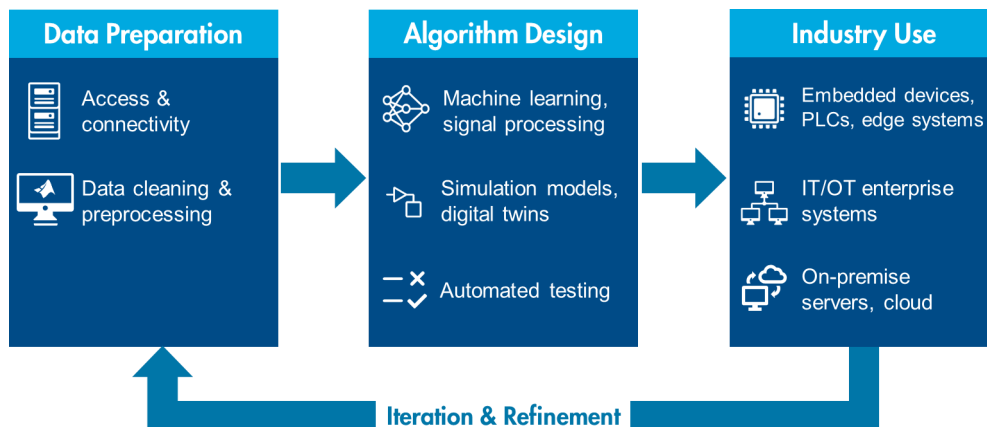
Data Preparation

Access & connectivity

Data cleaning & preprocessing

Algorithm Design

Machine learning, signal processing

Simulation models, digital twins

Automated testing

Industry Use

Embedded devices, PLCs, edge systems

IT/OT enterprise systems

On-premise servers, cloud

Iteration & Refinement